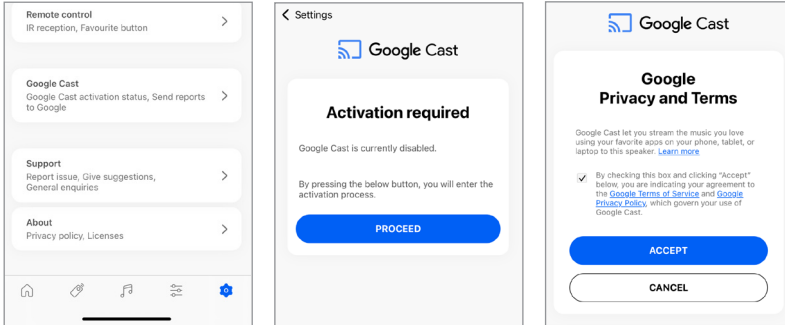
Remote control
IR reception, Favourite button

Google Cast
Google Cast activation status, Send reports to Google

Support
Report issue, Give suggestions, General enquiries

About
Privacy policy, Licenses

Settings

Google Cast

Activation required

Google Cast is currently disabled.

By pressing the below button, you will enter the activation process.

PROCEED

Google Cast

Google
Privacy and Terms

Google Cast let you stream the music you love using your favorite apps on your phone, tablet, or laptop to this speaker. Learn more

By checking this box and clicking "Accept" below, you are indicating your agreement to the Google Terms of Service and Google Privacy Policy, which govern your use of Google Cast.

ACCEPT

CANCEL